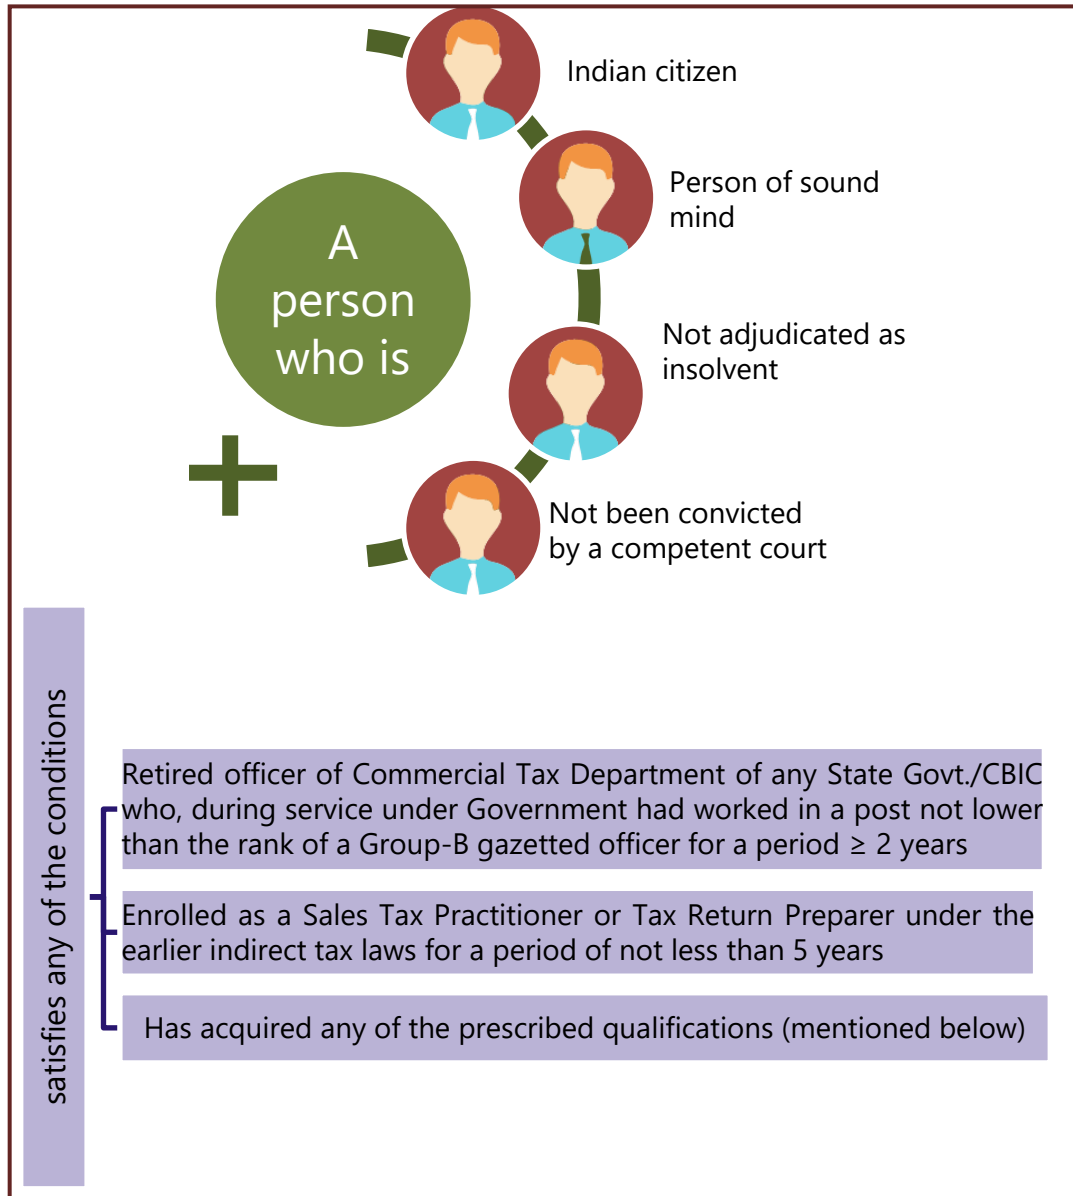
A person who is

Indian citizen

Person of sound mind

Not adjudicated as insolvent

Not been convicted by a competent court

+

satisfies any of the conditions

Retired officer of Commercial Tax Department of any State Govt./CBIC who, during service under Government had worked in a post not lower than the rank of a Group-B gazetted officer for a period ≥ 2 years

Enrolled as a Sales Tax Practitioner or Tax Return Preparer under the earlier indirect tax laws for a period of not less than 5 years

Has acquired any of the prescribed qualifications (mentioned below)